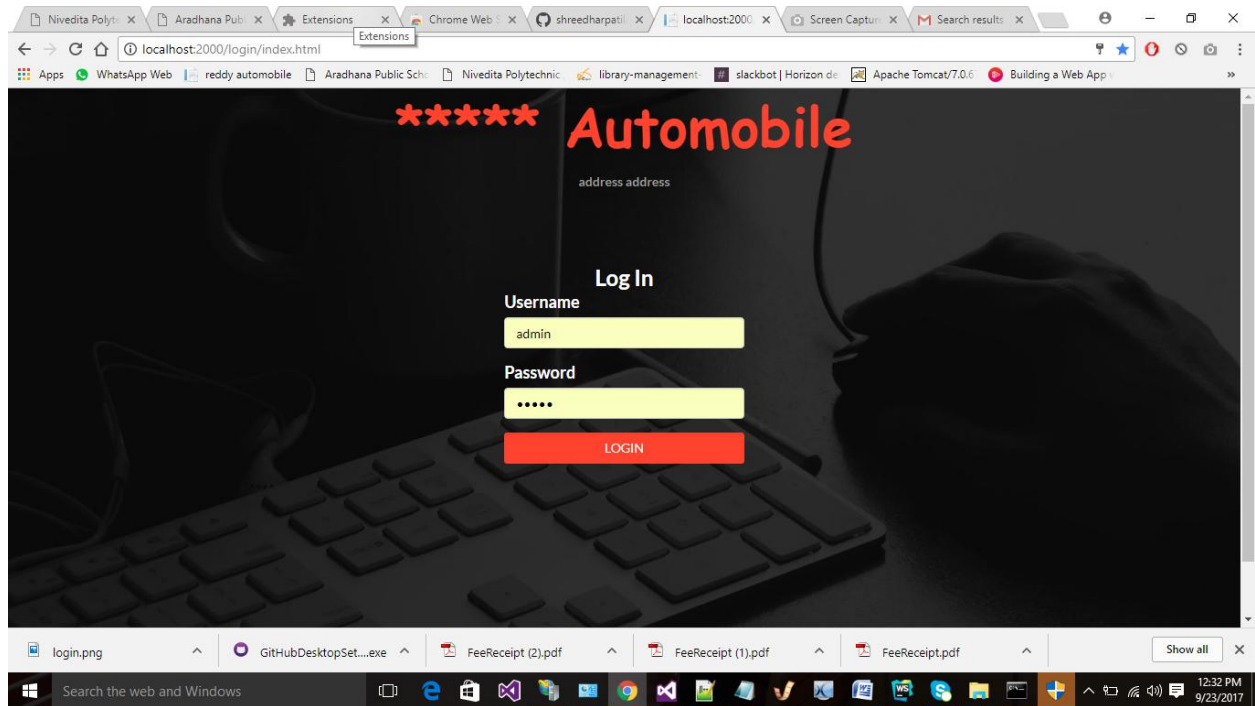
Nivedita Polyte × Aradhana Publ × Extensions × Chrome Web S × shreedharpatil × localhost:2000 × Screen Captur × Search results ×

Extensions

localhost:2000/login/index.html

Apps WhatsApp Web reddy automobile Aradhana Public Scho Nivedita Polytechnic library-management slackbot | Horizon de Apache Tomcat/7.0.6 Building a Web App

***** Automobile

address address

Log In

Username

admin

Password

•••••

LOGIN

login.png GitHubDesktopSet....exe FeeReceipt (2).pdf FeeReceipt (1).pdf FeeReceipt.pdf Show all

Search the web and Windows

12:32 PM
9/23/2017